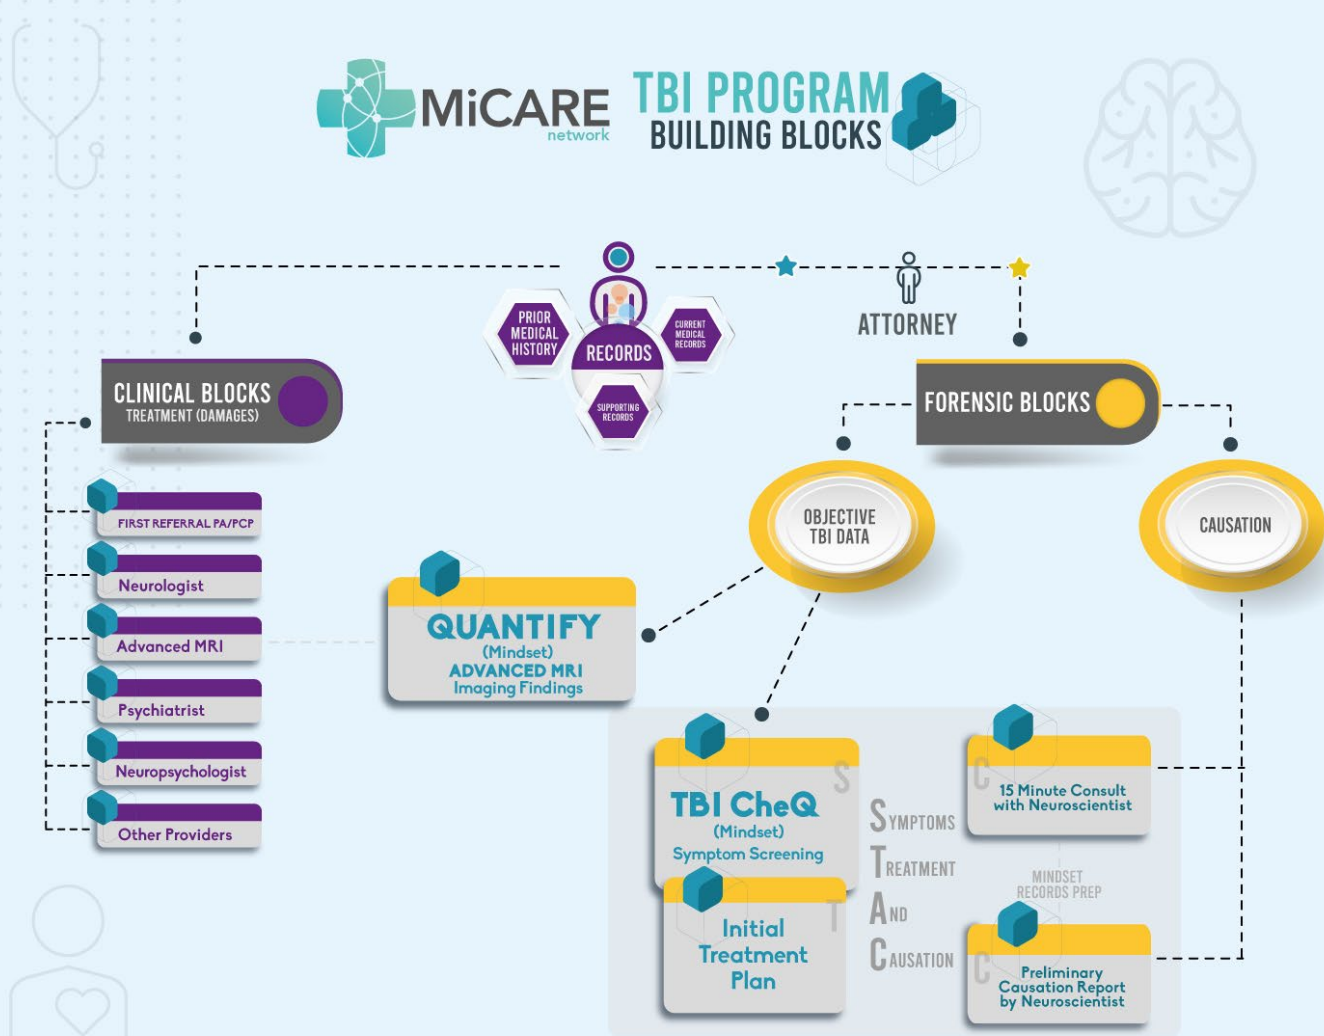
MiCARE network

TBI PROGRAM BUILDING BLOCKS

PRIOR MEDICAL HISTORY

RECORDS

CURRENT MEDICAL RECORDS

SUPPORTING RECORDS

ATTORNEY

CLINICAL BLOCKS
TREATMENT (DAMAGES)

FORENSIC BLOCKS

FIRST REFERRAL PA/PCP

Neurologist

Advanced MRI

Psychiatrist

Neuropsychologist

Other Providers

OBJECTIVE TBI DATA

CAUSATION

QUANTIFY
(Mindset)
ADVANCED MRI
Imaging Findings

S

TBI CheQ
(Mindset)
Symptom Screening

T

Initial Treatment Plan

SYMPTOMS
TREATMENT
AND
CAUSATION

C

15 Minute Consult with Neuroscientist

MINDSET RECORDS PREP

C

Preliminary Causation Report by Neuroscientist